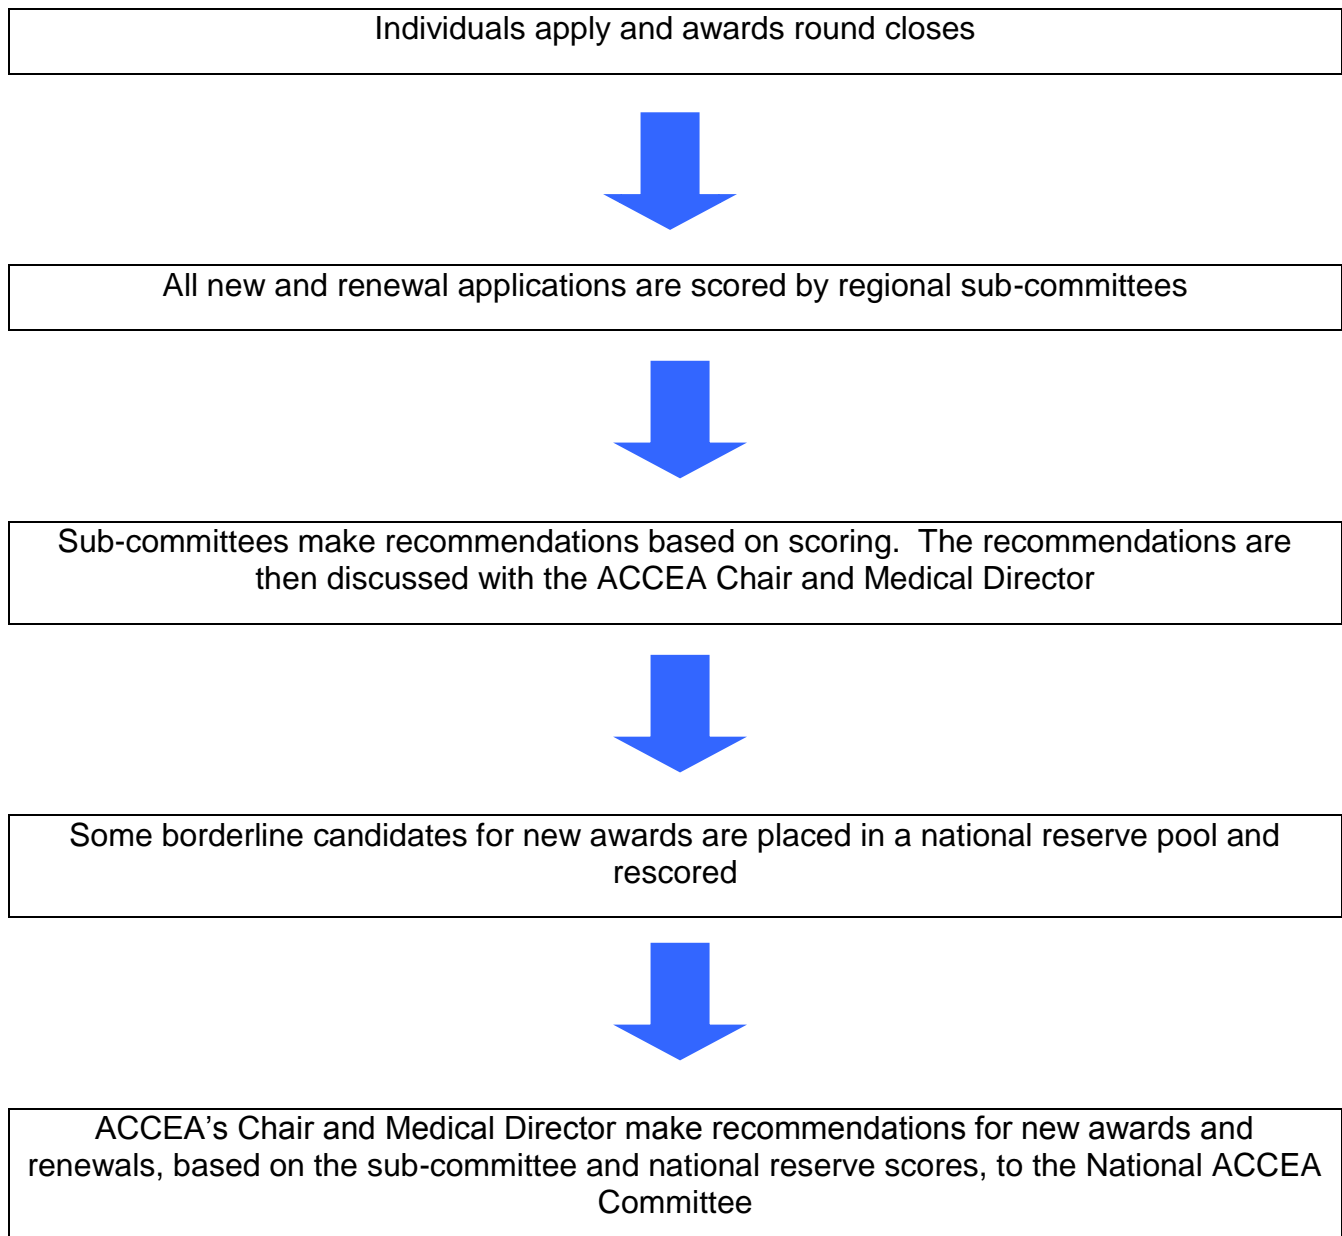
Individuals apply and awards round closes

All new and renewal applications are scored by regional sub-committees

Sub-committees make recommendations based on scoring. The recommendations are then discussed with the ACCEA Chair and Medical Director

Some borderline candidates for new awards are placed in a national reserve pool and rescored

ACCEA’s Chair and Medical Director make recommendations for new awards and renewals, based on the sub-committee and national reserve scores, to the National ACCEA Committee